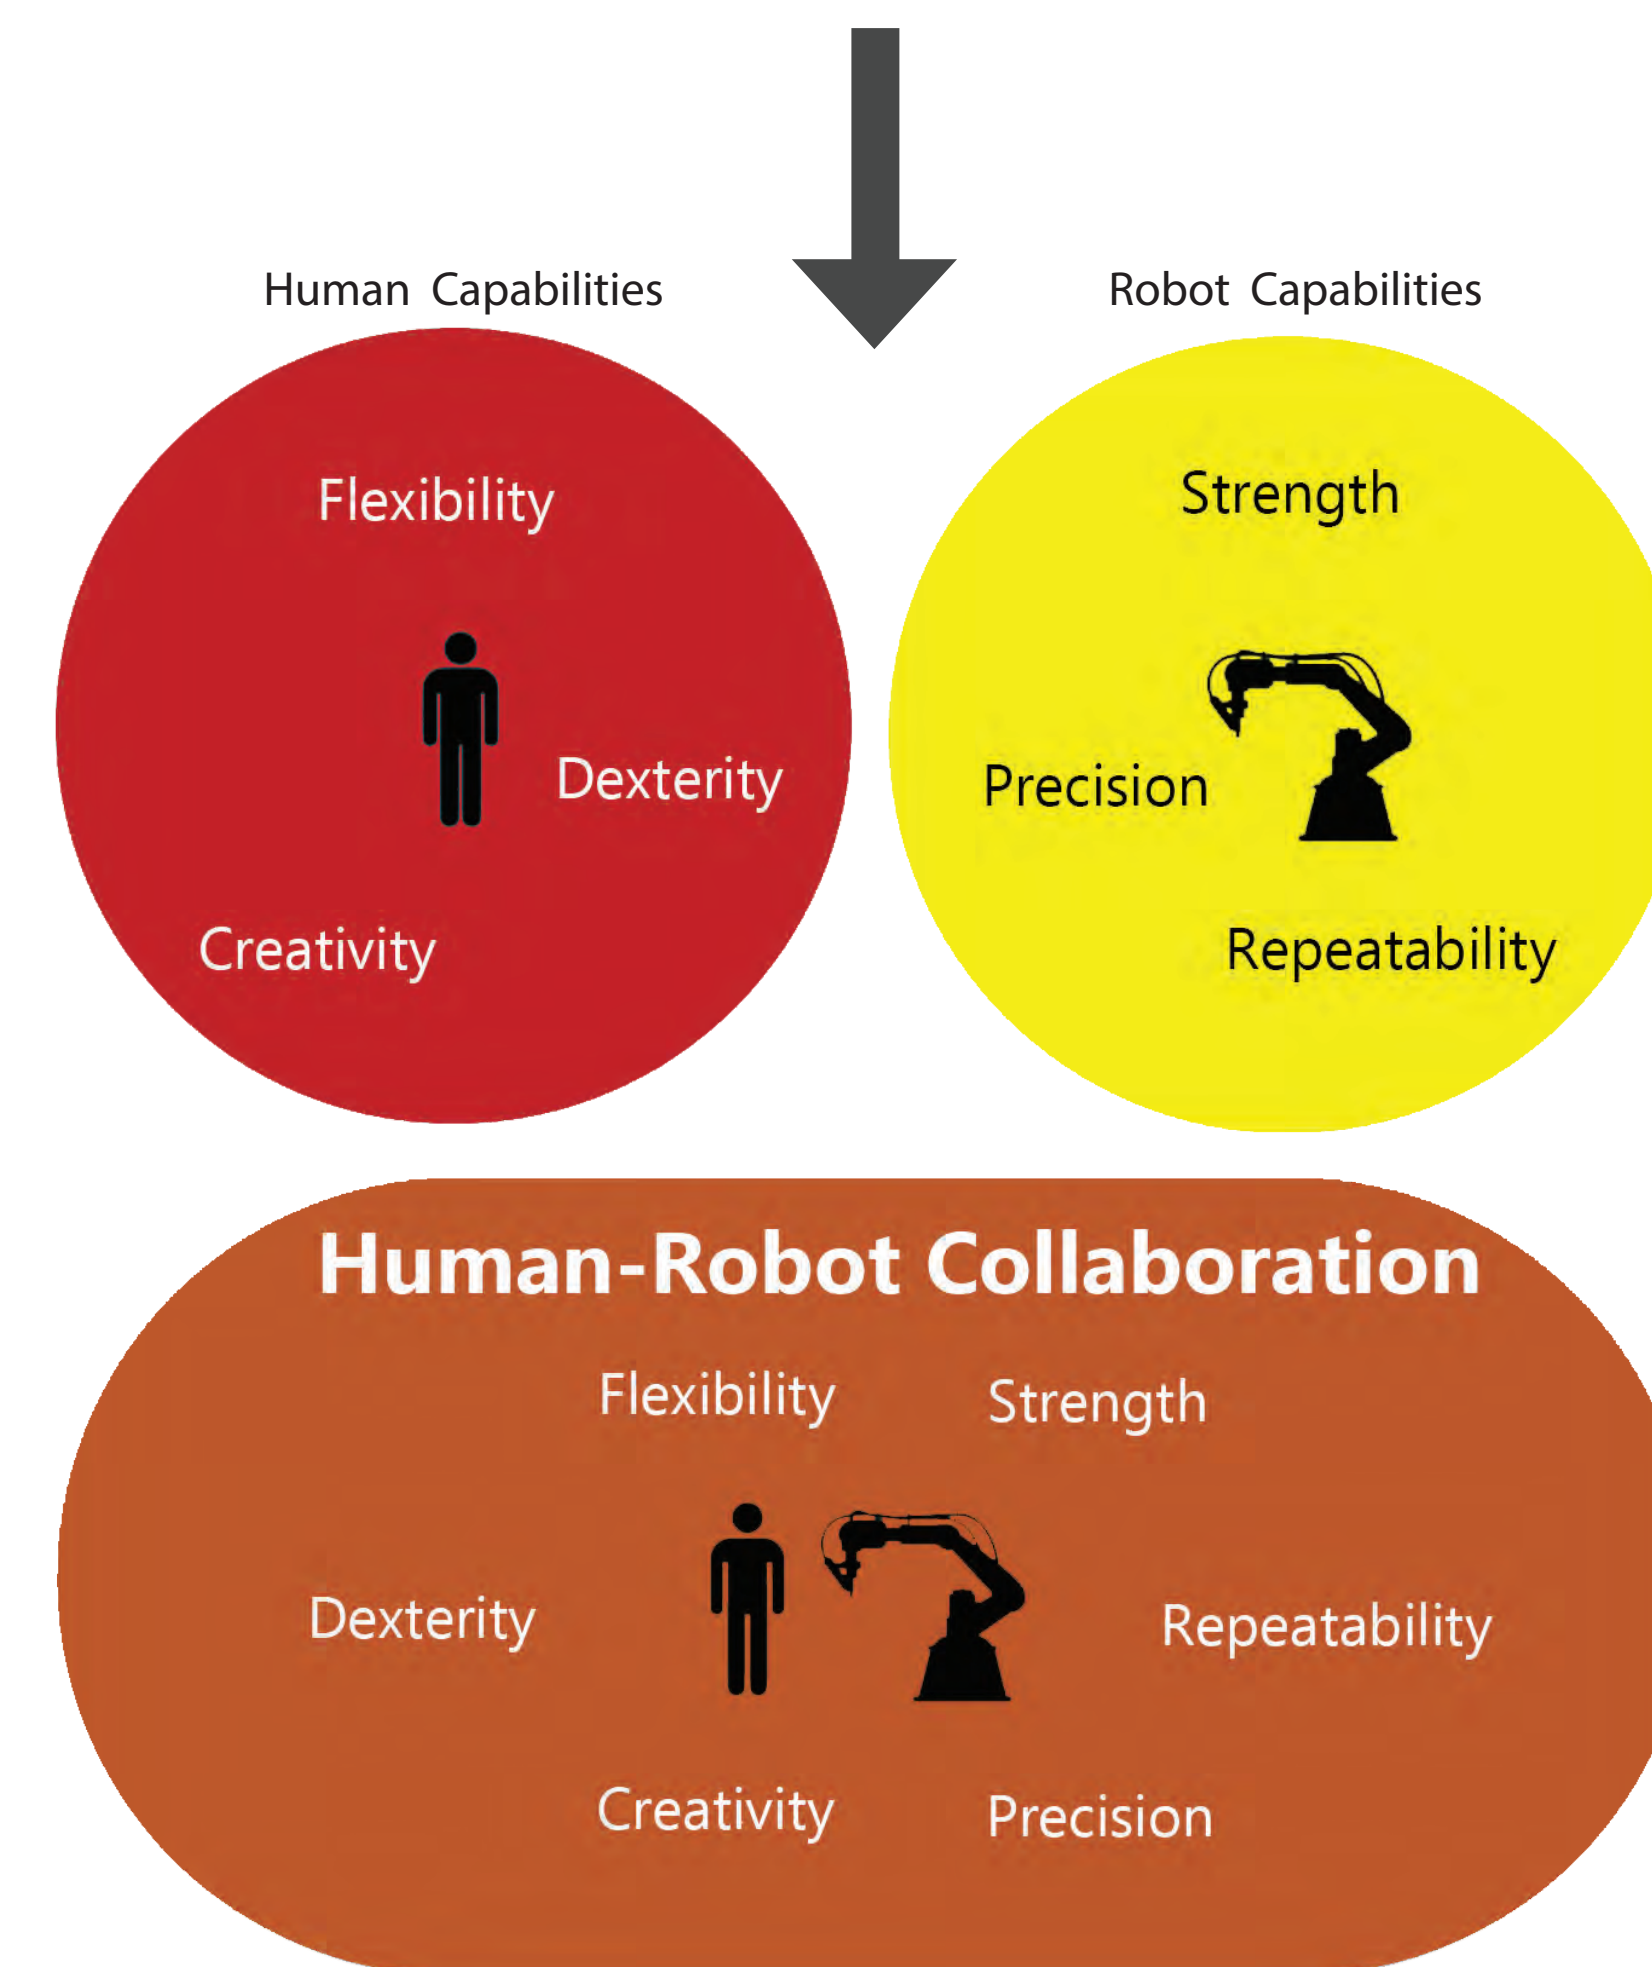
Human Capabilities

Robot Capabilities

Flexibility

Dexterity

Creativity

Strength

Precision

Repeatability

Human-Robot Collaboration

Flexibility

Strength

Dexterity

Repeatability

Creativity

Precision